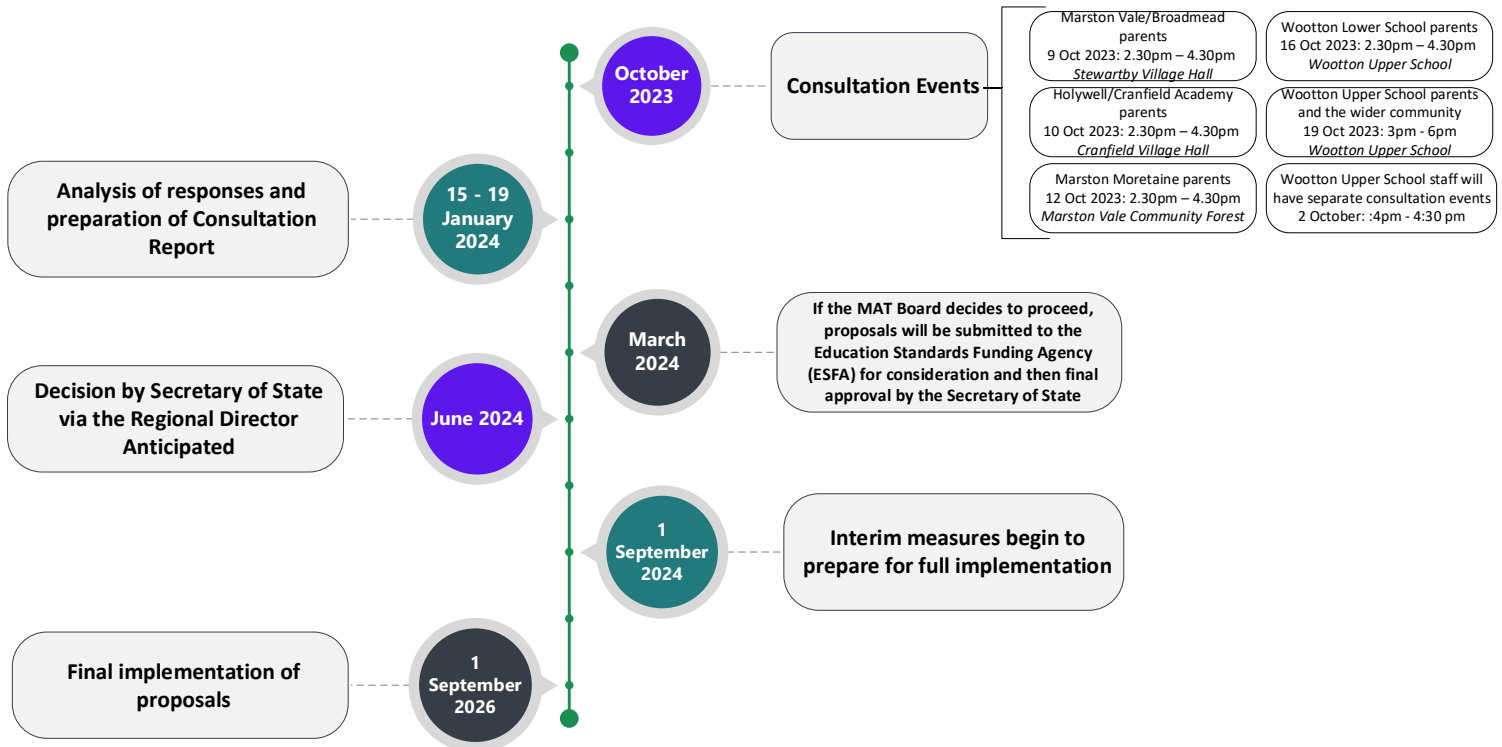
October 2023

Consultation Events

Marston Vale/Broadmead parents
9 Oct 2023: 2.30pm – 4.30pm
Stewartby Village Hall

Wootton Lower School parents
16 Oct 2023: 2.30pm – 4.30pm
Wootton Upper School

Holywell/Cranfield Academy parents
10 Oct 2023: 2.30pm – 4.30pm
Cranfield Village Hall

Wootton Upper School parents and the wider community
19 Oct 2023: 3pm - 6pm
Wootton Upper School

Marston Moretaine parents
12 Oct 2023: 2.30pm – 4.30pm
Marston Vale Community Forest

Wootton Upper School staff will have separate consultation events
2 October: :4pm - 4:30 pm

Analysis of responses and preparation of Consultation Report

15 - 19 January 2024

March 2024

If the MAT Board decides to proceed, proposals will be submitted to the Education Standards Funding Agency (ESFA) for consideration and then final approval by the Secretary of State

Decision by Secretary of State via the Regional Director Anticipated

June 2024

1 September 2024

Interim measures begin to prepare for full implementation

Final implementation of proposals

1 September 2026